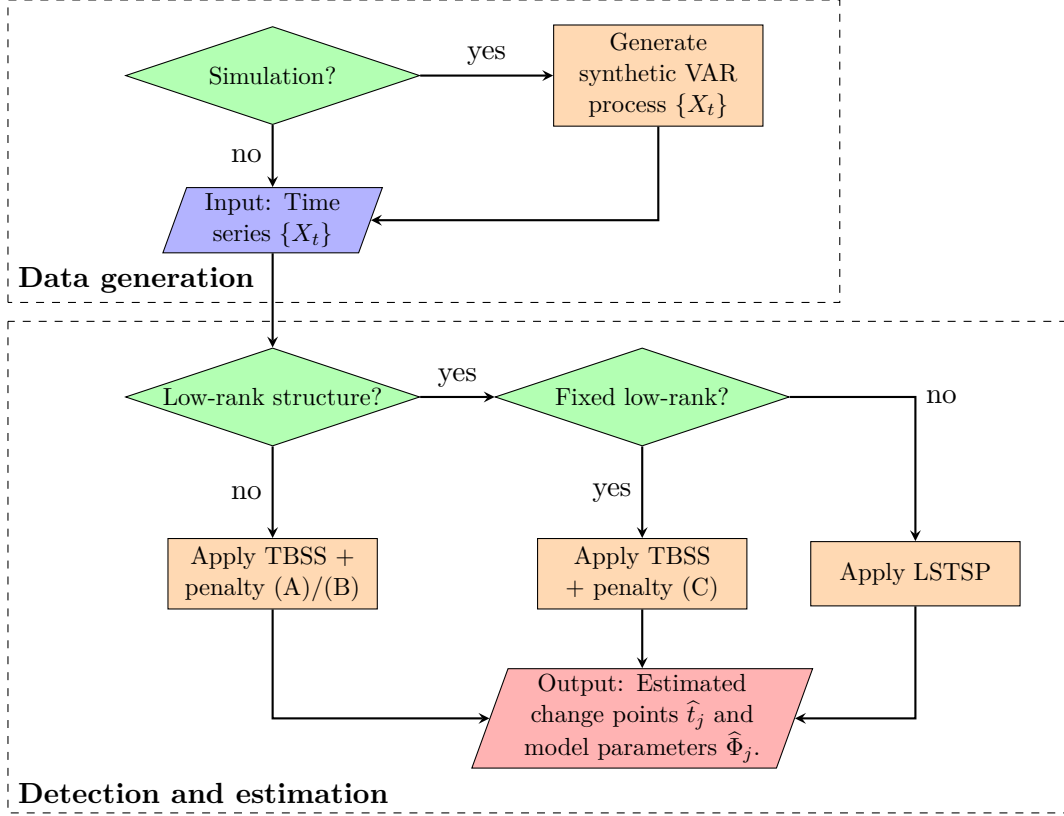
Simulation?

yes

Generate synthetic VAR process $\{X_t\}$

no

Input: Time series $\{X_t\}$

**Data generation**

Low-rank structure?

yes

Fixed low-rank?

no

no

yes

Apply TBSS + penalty (A)/(B)

Apply TBSS + penalty (C)

Apply LSTSP

Output: Estimated change points $\widehat{t}_j$ and model parameters $\widehat{\Phi}_j$.

**Detection and estimation**